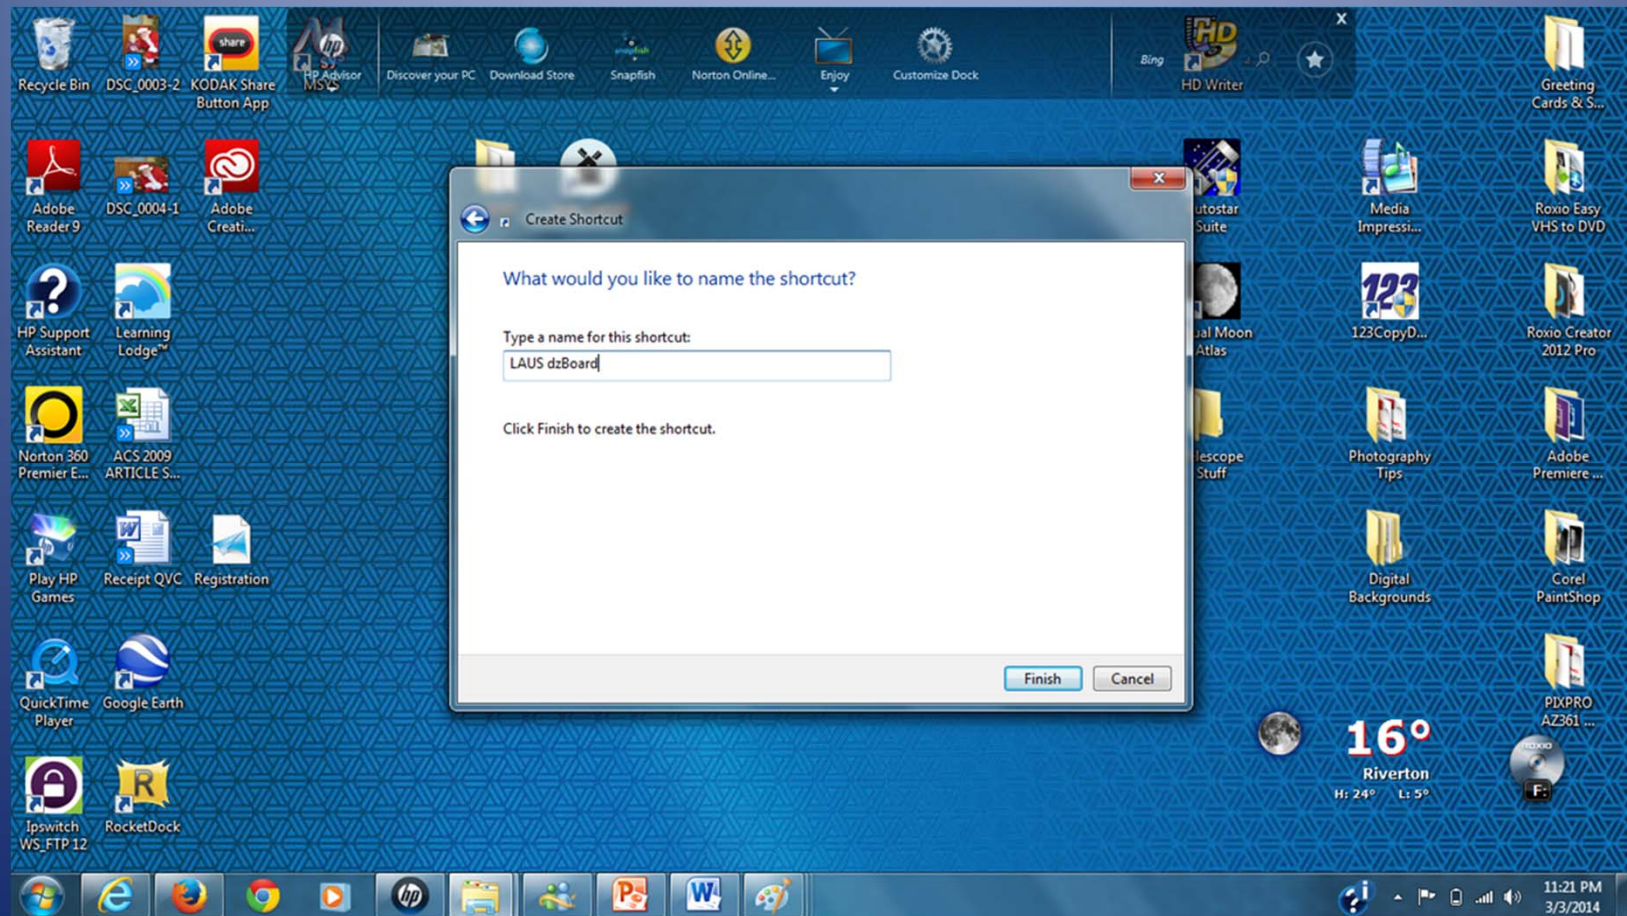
Recycle Bin
DSC_0003-2
KODAK Share Button App
HP Advisor
Discover your PC
Download Store
Snapfish
Norton Online...
Enjoy
Customize Dock
Bing
HD Writer
Greeting Cards & S...

Adobe Reader 9
DSC_0004-1
Adobe Creati...
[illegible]utostar Suite
Media Impressi...
Roxio Easy VHS to DVD

HP Support Assistant
Learning Lodge™
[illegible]ual Moon Atlas
123CopyD...
Roxio Creator 2012 Pro

Norton 360 Premier E...
ACS 2009 ARTICLE S...
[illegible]lescope Stuff
Photography Tips
Adobe Premiere ...

Play HP Games
Receipt QVC
Registration
Digital Backgrounds
Corel PaintShop

QuickTime Player
Google Earth
PIXPRO AZ361 ...

Ipswitch WS_FTP 12
RocketDock

Create Shortcut

What would you like to name the shortcut?

Type a name for this shortcut:

LAUS dzBoard

Click Finish to create the shortcut.

Finish
Cancel

16°
Riverton
H: 24° L: 5°

11:21 PM
3/3/2014